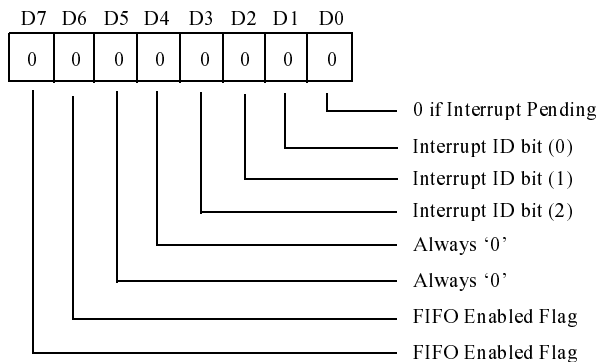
| D7 | D6 | D5 | D4 | D3 | D2 | D1 | D0 |
|---|---|---|---|---|---|---|---|
| 0 | 0 | 0 | 0 | 0 | 0 | 0 | 0 |

0 if Interrupt Pending

Interrupt ID bit (0)

Interrupt ID bit (1)

Interrupt ID bit (2)

Always '0'

Always '0'

FIFO Enabled Flag

FIFO Enabled Flag